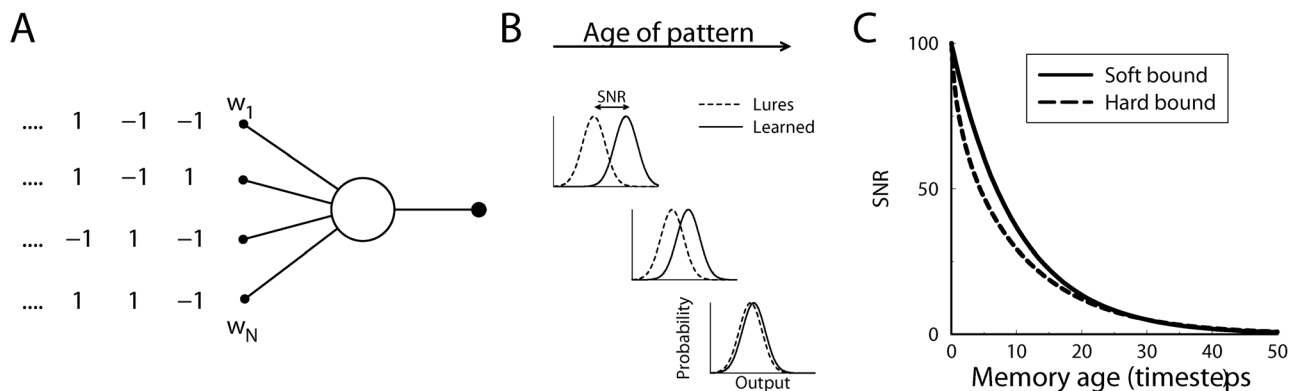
A

.... 1 −1 −1 $w_1$
.... 1 −1 1
.... −1 1 −1
.... 1 1 −1 $w_N$

B

Age of pattern

SNR

Lures
Learned

Probability
Output

C

Soft bound
Hard bound

100
50
0
SNR

0 10 20 30 40 50
Memory age (timeste)ps